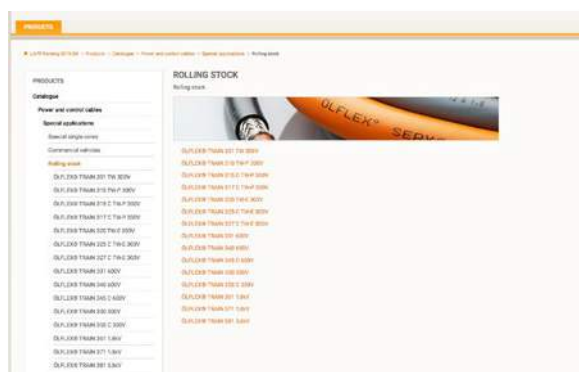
PRODUCTS

LAPP Kabel SE KGaA > Products > Catalogue > Power and control cables > Special applications > Rolling stock

PRODUCTS

Catalogue

Power and control cables

Special applications

Special single cores

Commercial vehicles

Rolling stock

ÖLFLEX® TRAIN 301 TW 300V

ÖLFLEX® TRAIN 315 TW-P 300V

ÖLFLEX® TRAIN 319 C TW-P 300V

ÖLFLEX® TRAIN 317 C TW-P 300V

ÖLFLEX® TRAIN 320 TW-C 300V

ÖLFLEX® TRAIN 325 C TW-C 300V

ÖLFLEX® TRAIN 327 C TW-C 300V

ÖLFLEX® TRAIN 331 600V

ÖLFLEX® TRAIN 340 600V

ÖLFLEX® TRAIN 345 C 600V

ÖLFLEX® TRAIN 330 300V

ÖLFLEX® TRAIN 335 C 300V

ÖLFLEX® TRAIN 351 1.8kV

ÖLFLEX® TRAIN 371 1.8kV

ÖLFLEX® TRAIN 381 3.6kV

ROLLING STOCK

Rolling stock

ÖLFLEX® SERV

ÖLFLEX® TRAIN 301 TW 300V

ÖLFLEX® TRAIN 315 TW-P 300V

ÖLFLEX® TRAIN 319 C TW-P 300V

ÖLFLEX® TRAIN 317 C TW-P 300V

ÖLFLEX® TRAIN 320 TW-C 300V

ÖLFLEX® TRAIN 325 C TW-C 300V

ÖLFLEX® TRAIN 327 C TW-C 300V

ÖLFLEX® TRAIN 331 600V

ÖLFLEX® TRAIN 340 600V

ÖLFLEX® TRAIN 345 C 600V

ÖLFLEX® TRAIN 330 300V

ÖLFLEX® TRAIN 335 C 300V

ÖLFLEX® TRAIN 351 1.8kV

ÖLFLEX® TRAIN 371 1.8kV

ÖLFLEX® TRAIN 381 3.6kV